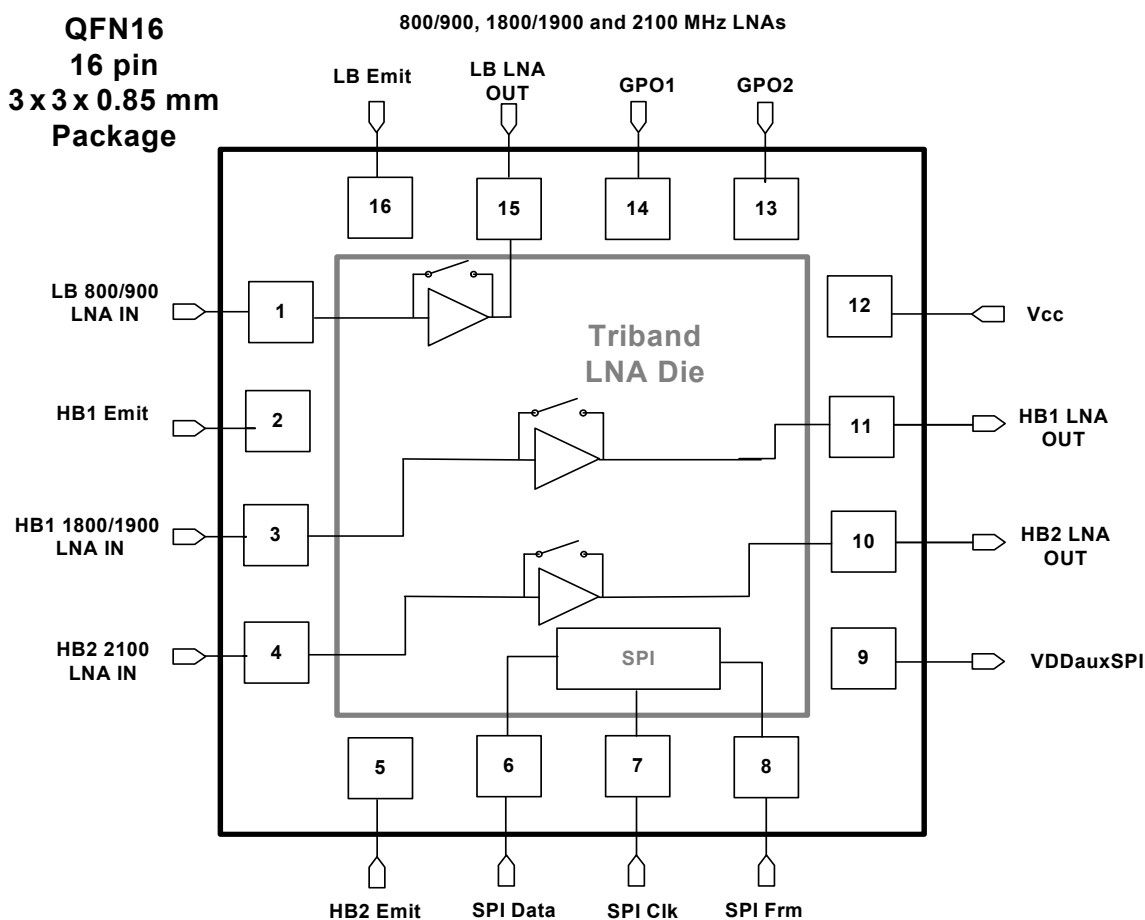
QFN16
16 pin
3 x 3 x 0.85 mm
Package

800/900, 1800/1900 and 2100 MHz LNAs

LB Emit
LB LNA OUT
GPO1
GPO2

16
15
14
13

LB 800/900 LNA IN
1

12
Vcc

Triband LNA Die

HB1 Emit
2

11
HB1 LNA OUT

HB1 1800/1900 LNA IN
3

10
HB2 LNA OUT

HB2 2100 LNA IN
4

SPI

9
VDDauxSPI

5
6
7
8

HB2 Emit
SPI Data
SPI Clk
SPI Frm